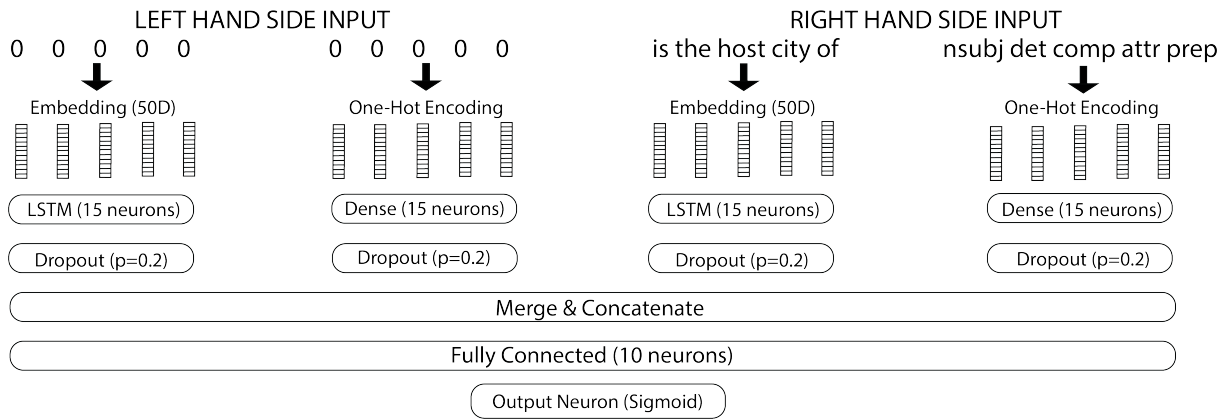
LEFT HAND SIDE INPUT

0 0 0 0 0

Embedding (50D)

LSTM (15 neurons)

Dropout (p=0.2)

0 0 0 0 0

One-Hot Encoding

Dense (15 neurons)

Dropout (p=0.2)

RIGHT HAND SIDE INPUT

is the host city of

Embedding (50D)

LSTM (15 neurons)

Dropout (p=0.2)

nsubj det comp attr prep

One-Hot Encoding

Dense (15 neurons)

Dropout (p=0.2)

Merge & Concatenate

Fully Connected (10 neurons)

Output Neuron (Sigmoid)